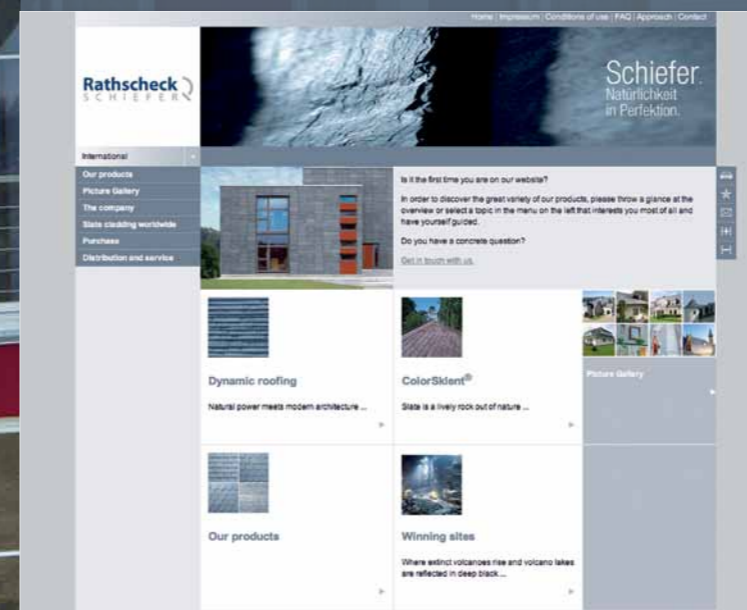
Home | Impressum | Conditions of use | FAQ | Approach | Contact

Rathscheck SCHIEFER

Schiefer. Natürlichkeit in Perfektion.

International

Our products
Picture Gallery
The company
Slate cladding worldwide
Purchase
Distribution and service

Is it the first time you are on our website?

In order to discover the great variety of our products, please throw a glance at the overview or select a topic in the menu on the left that interests you most of all and have yourself guided.

Do you have a concrete question?

Get in touch with us.

Dynamic roofing

Natural power meets modern architecture ...

ColorSkin$^{®}$

Slate is a lively rock out of nature ...

Picture Gallery

Our products

Winning sites

Where extinct volcanoes rise and volcano lakes are reflected in deep black ...